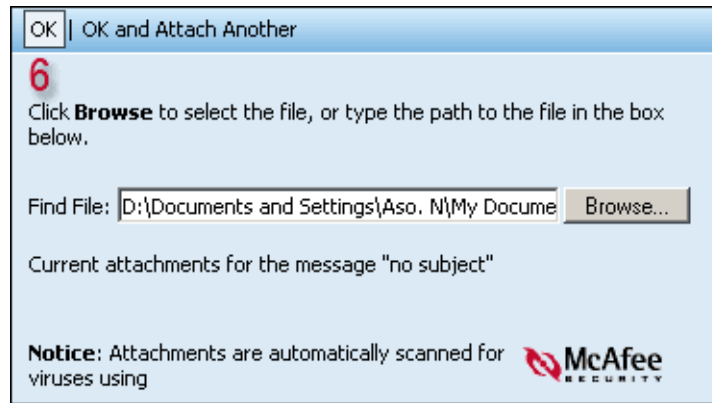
OK | OK and Attach Another

6

Click **Browse** to select the file, or type the path to the file in the box below.

Find File: D:\Documents and Settings\Aso. N\My Docume Browse...

Current attachments for the message "no subject"

**Notice**: Attachments are automatically scanned for viruses using

McAfee SECURITY